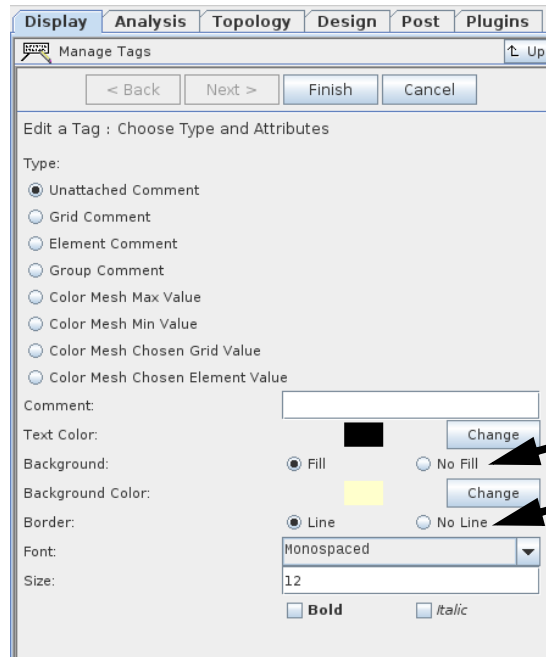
Display | Analysis | Topology | Design | Post | Plugins

Manage Tags

↑ Up

< Back  Next >  Finish  Cancel

Edit a Tag : Choose Type and Attributes

Type:

Unattached Comment

Grid Comment

Element Comment

Group Comment

Color Mesh Max Value

Color Mesh Min Value

Color Mesh Chosen Grid Value

Color Mesh Chosen Element Value

Comment:

Text Color: Change

Background: Fill  No Fill

Background Color: Change

Border: Line  No Line

Font: Monospaced

Size: 12

Bold  Italic